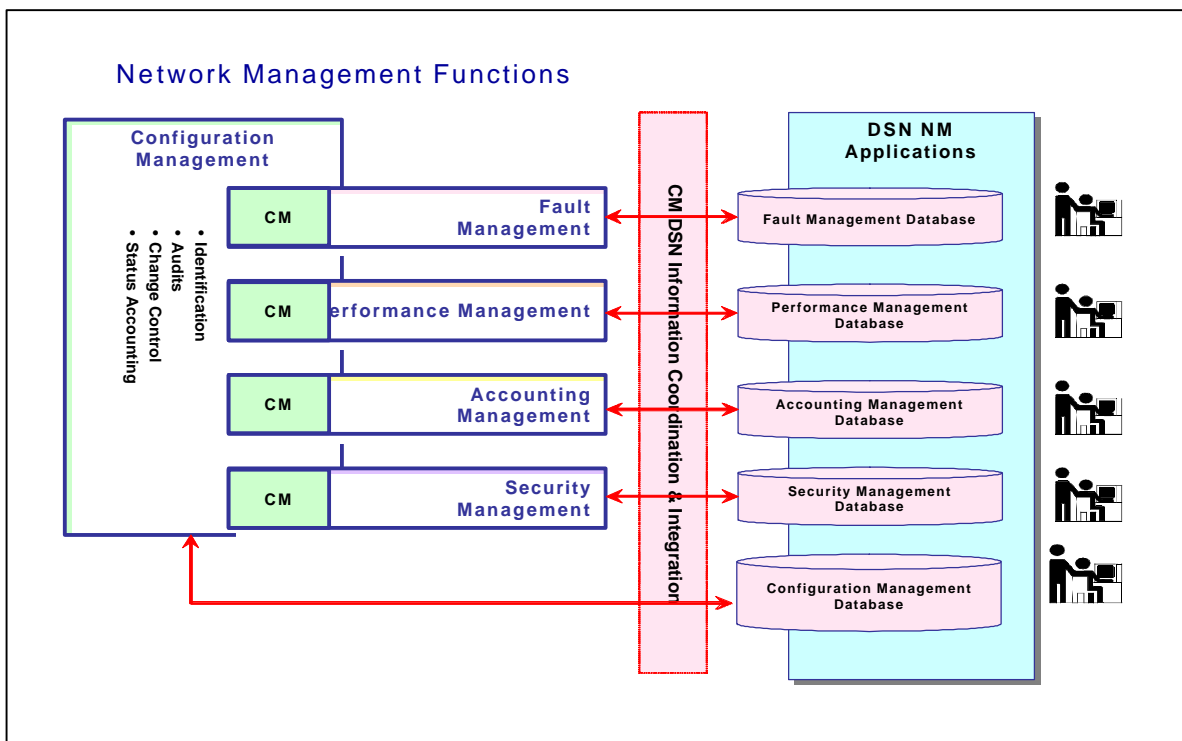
Network Management Functions

Configuration Management

• Identification
• Audits
• Change Control
• Status Accounting

CM

Fault Management

CM

erformance Management

CM

Accounting Management

CM

Security Management

CM DSN Information Coordination & Integration

DSN NM Applications

Fault Management Database

Performance Management Database

Accounting Management Database

Security Management Database

Configuration Management Database